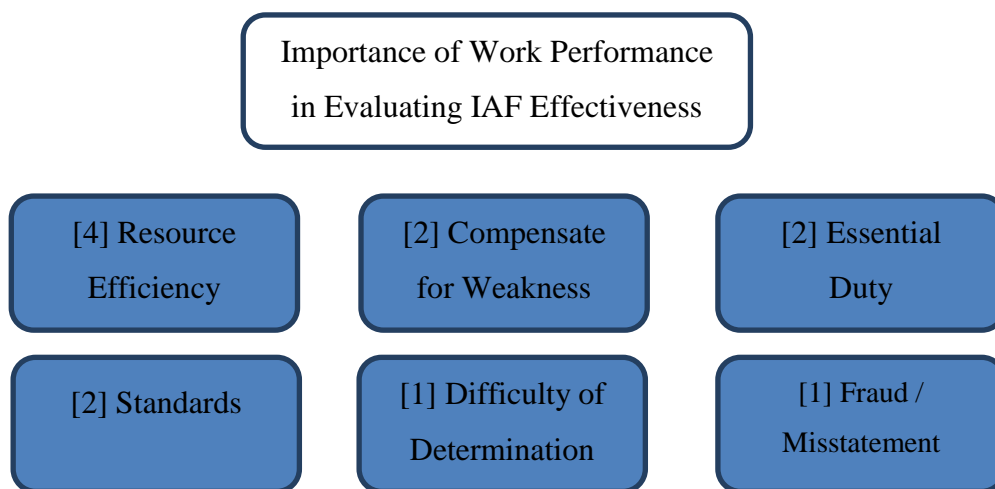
Importance of Work Performance in Evaluating IAF Effectiveness

[4] Resource Efficiency

[2] Compensate for Weakness

[2] Essential Duty

[2] Standards

[1] Difficulty of Determination

[1] Fraud / Misstatement